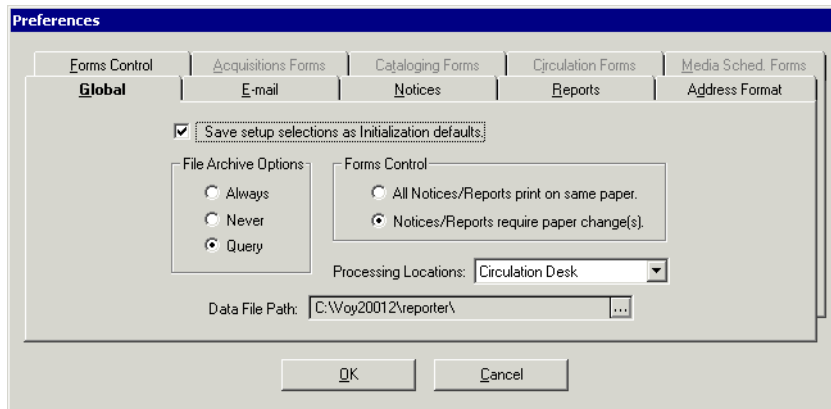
Preferences

Forms Control | Acquisitions Forms | Cataloging Forms | Circulation Forms | Media Sched. Forms

Global | E-mail | Notices | Reports | Address Format

Save setup selections as Initialization defaults.

File Archive Options
Always
Never
Query

Forms Control
All Notices/Reports print on same paper.
Notices/Reports require paper change(s).

Processing Locations: Circulation Desk

Data File Path: C:\Voy20012\reporter\ ...

OK
Cancel